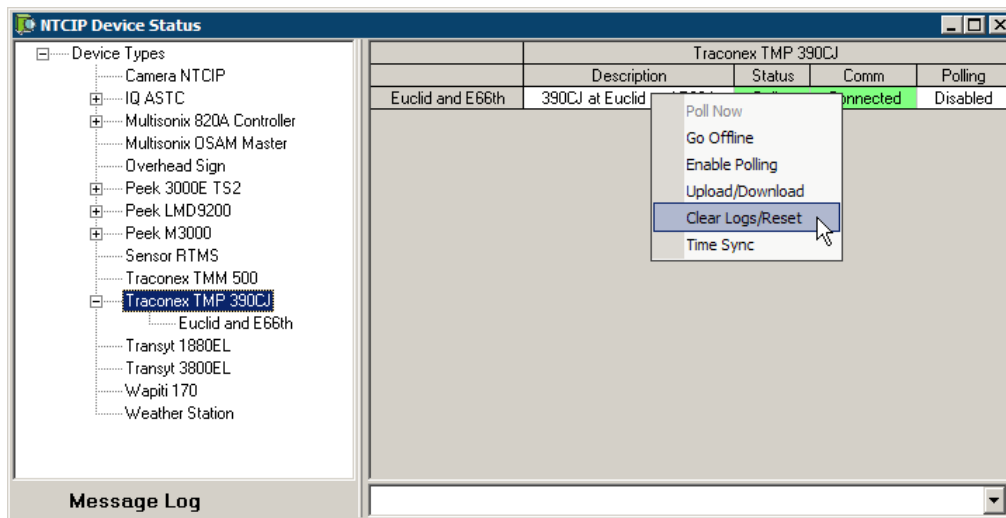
NTCIP Device Status

Device Types
Camera NTCIP
IQ ASTC
Multisonix 820A Controller
Multisonix OSAM Master
Overhead Sign
Peek 3000E TS2
Peek LMD9200
Peek M3000
Sensor RTMS
Traconex TMM 500
Traconex TMP 390CJ
Euclid and E66th
Transyt 1880EL
Transyt 3800EL
Wapiti 170
Weather Station

| | Traconex TMP 390CJ | | | |
|---|---|---|---|---|
| | Description | Status | Comm | Polling |
| Euclid and E66th | 390CJ at Euclid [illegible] | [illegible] | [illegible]nnected | Disabled |

Poll Now
Go Offline
Enable Polling
Upload/Download
Clear Logs/Reset
Time Sync

Message Log